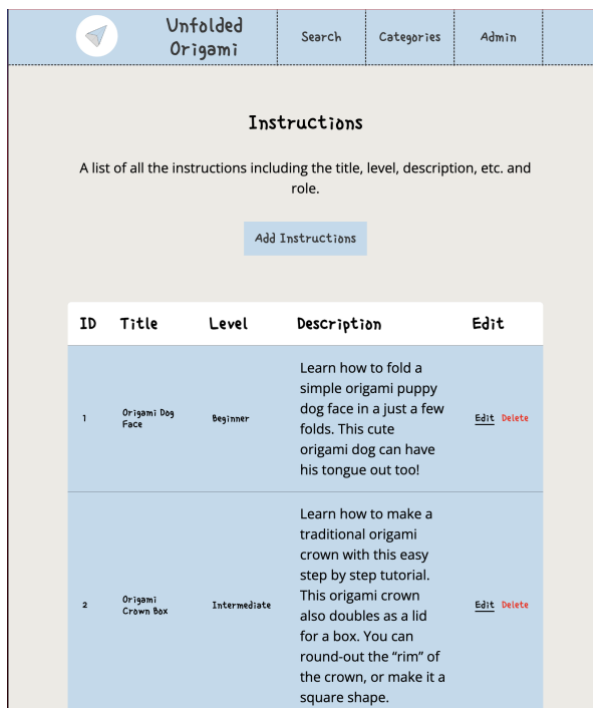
Unfolded Origami

Search

Categories

Admin

Instructions

A list of all the instructions including the title, level, description, etc. and role.

Add Instructions

| ID | Title | Level | Description | Edit |
|---|---|---|---|---|
| 1 | Origami Dog Face | Beginner | Learn how to fold a simple origami puppy dog face in a just a few folds. This cute origami dog can have his tongue out too! | Edit Delete |
| 2 | Origami Crown Box | Intermediate | Learn how to make a traditional origami crown with this easy step by step tutorial. This origami crown also doubles as a lid for a box. You can round-out the “rim” of the crown, or make it a square shape. | Edit Delete |